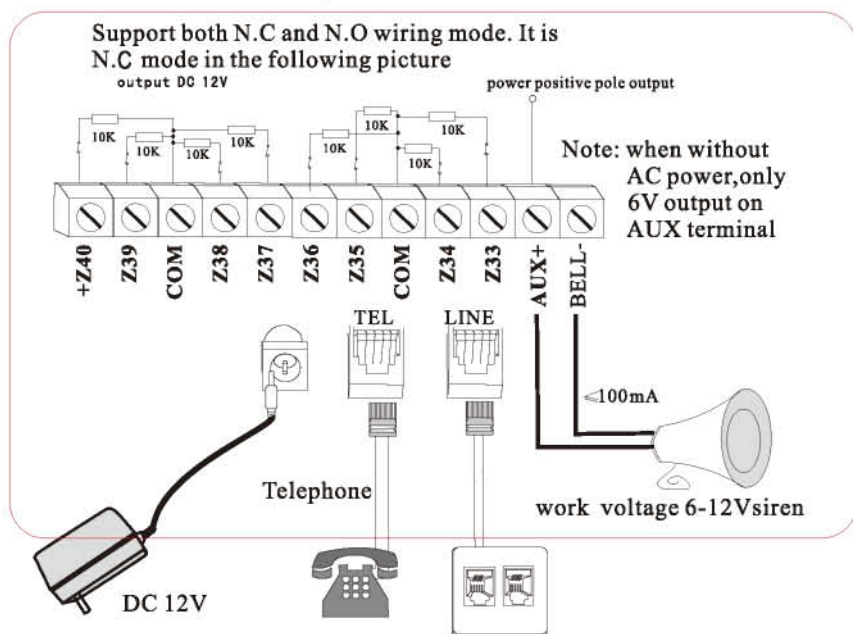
Support both N.C and N.O wiring mode. It is N.C mode in the following picture

output DC 12V

power positive pole output

10K
10K
10K
10K
10K
10K
10K
10K

Note: when without AC power,only 6V output on AUX terminal

+Z40
Z39
COM
Z38
Z37
Z36
Z35
COM
Z34
Z33
AUX+
BELL-

TEL
LINE

≤100mA

Telephone

work voltage 6-12Vsiren

DC 12V